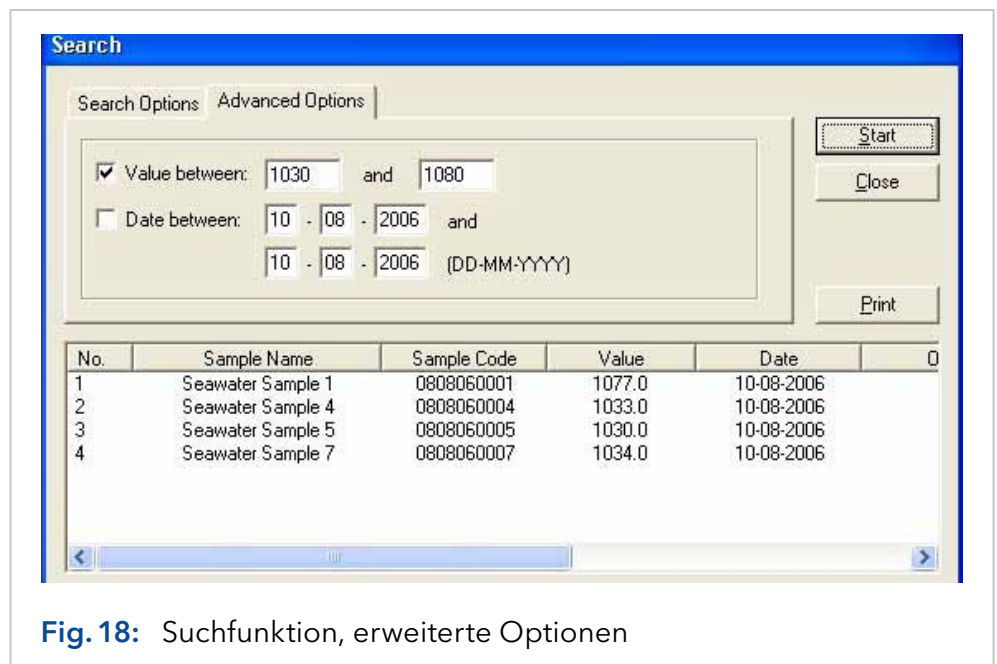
Search

Search Options | Advanced Options

☑ Value between: 1030 and 1080

☐ Date between: 10 - 08 - 2006 and

10 - 08 - 2006 (DD-MM-YYYY)

Start

Close

Print

| No. | Sample Name | Sample Code | Value | Date | O |
|---|---|---|---|---|---|
| 1 | Seawater Sample 1 | 0808060001 | 1077.0 | 10-08-2006 | |
| 2 | Seawater Sample 4 | 0808060004 | 1033.0 | 10-08-2006 | |
| 3 | Seawater Sample 5 | 0808060005 | 1030.0 | 10-08-2006 | |
| 4 | Seawater Sample 7 | 0808060007 | 1034.0 | 10-08-2006 | |

Fig. 18: Suchfunktion, erweiterte Optionen